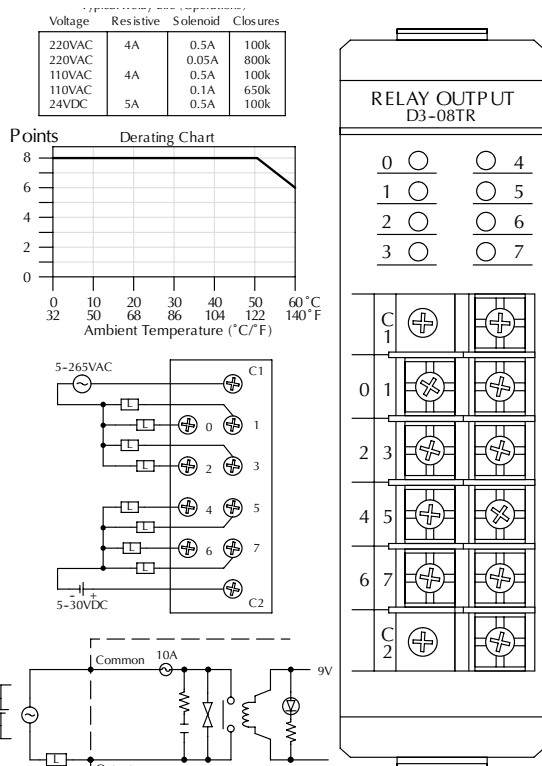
Typical Relay Life (Operations)

| Voltage | Resistive | Solenoid | Closures |
|---|---|---|---|
| 220VAC | 4A | 0.5A | 100k |
| 220VAC | | 0.05A | 800k |
| 110VAC | 4A | 0.5A | 100k |
| 110VAC | | 0.1A | 650k |
| 24VDC | 5A | 0.5A | 100k |

Points

Derating Chart

8
6
4
2
0

0 32
10 50
20 68
30 86
40 104
50 122
60°C 140°F

Ambient Temperature (°C/°F)

5-265VAC

C1
L
L 0 1
L
L 2 3
L 4 5
L
L 6 7
L

- +
5-30VDC

C2

Common 10A
9V
L
Output

RELAY OUTPUT
D3-08TR

0 4
1 5
2 6
3 7

C 1
0 1
2 3
4 5
6 7
C 2